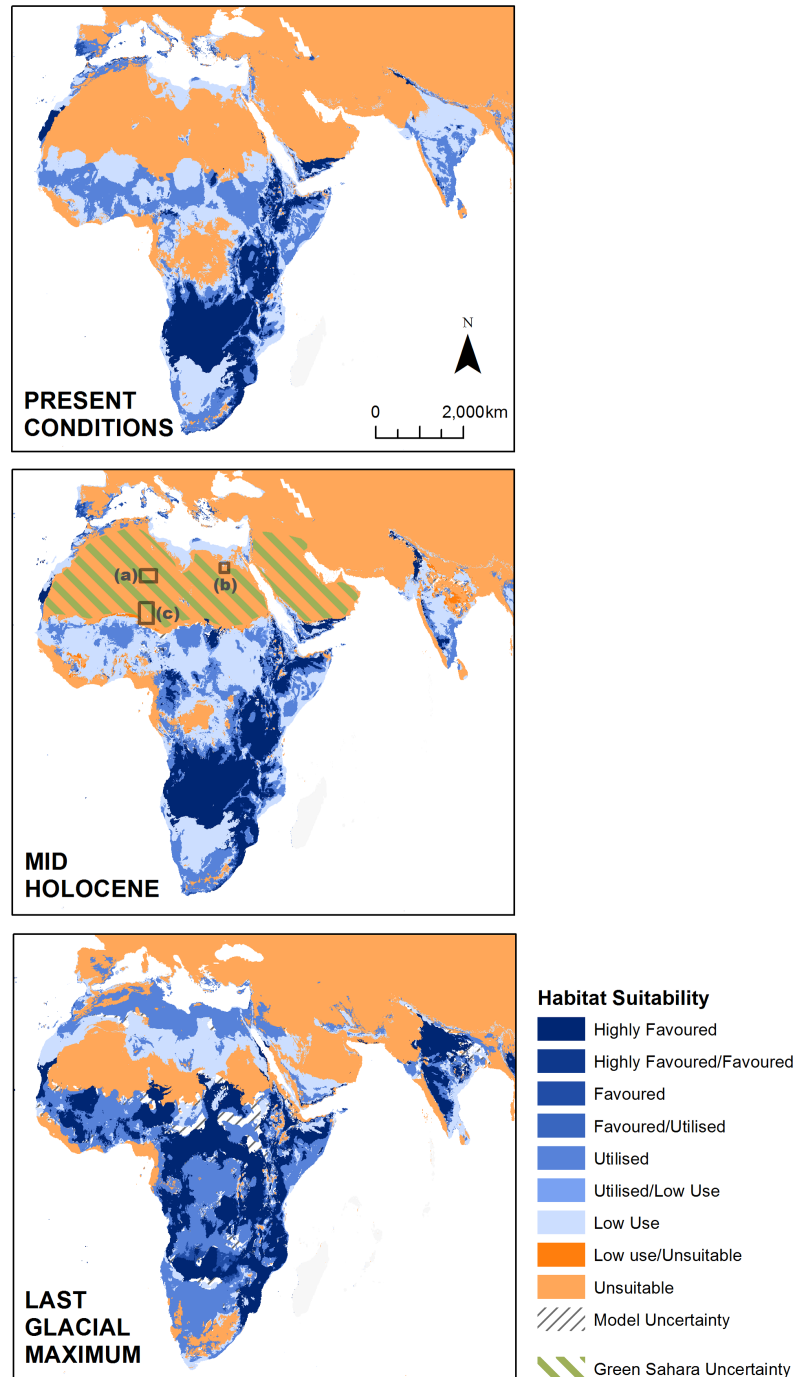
N

0 2,000km

PRESENT CONDITIONS

(a)

(b)

(c)

MID HOLOCENE

LAST GLACIAL MAXIMUM

Habitat Suitability
Highly Favoured
Highly Favoured/Favoured
Favoured
Favoured/Utilised
Utilised
Utilised/Low Use
Low Use
Low use/Unsuitable
Unsuitable
Model Uncertainty
Green Sahara Uncertainty